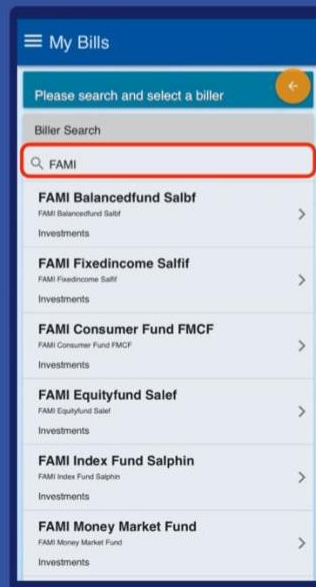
My Bills

Please search and select a biller

Biller Search

FAMI

FAMI Balancedfund Salbf
FAMI Balancedfund Salbf
Investments

FAMI Fixedincome Salfif
FAMI Fixedincome Salfif
Investments

FAMI Consumer Fund FMCF
FAMI Consumer Fund FMCF
Investments

FAMI Equityfund Salef
FAMI Equityfund Salef
Investments

FAMI Index Fund Salphin
FAMI Index Fund Salphin
Investments

FAMI Money Market Fund
FAMI Money Market Fund
Investments